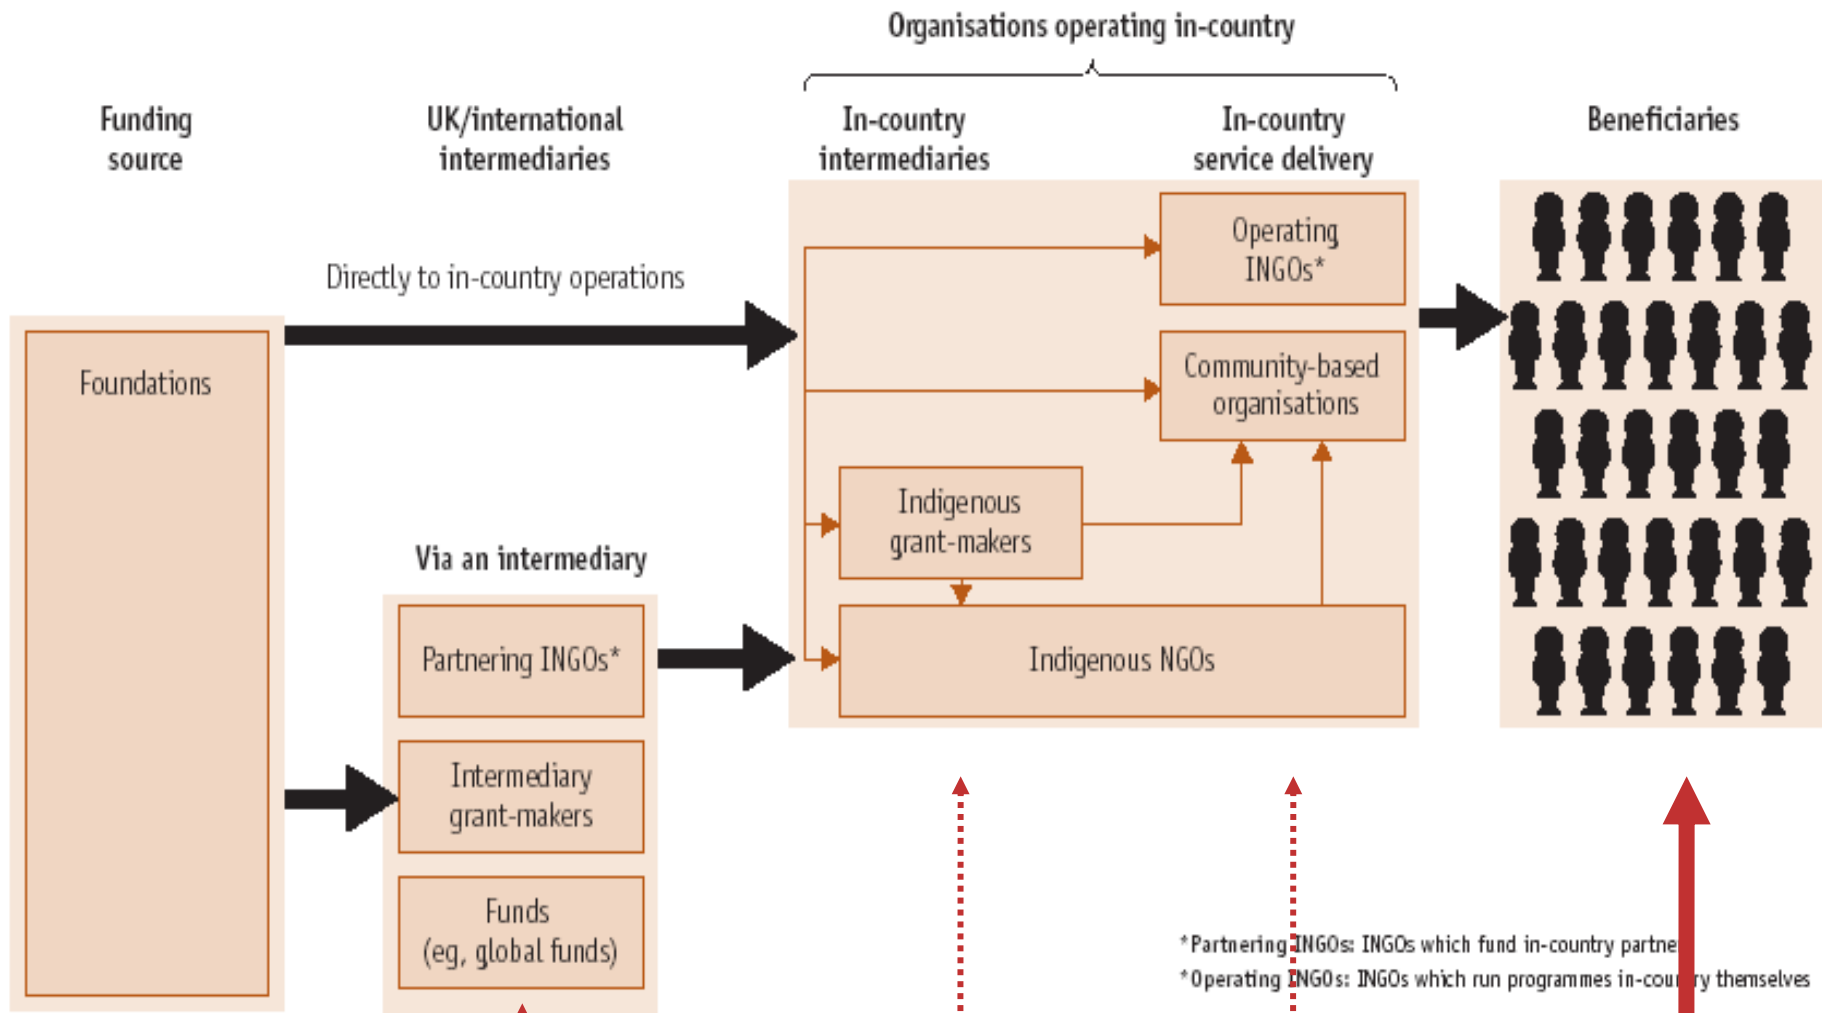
Organisations operating in-country

Funding source

UK/international intermediaries

In-country intermediaries

In-country service delivery

Beneficiaries

Directly to in-country operations

Foundations

Operating INGOs*

Community-based organisations

Indigenous grant-makers

Via an intermediary

Partnering INGOs*

Indigenous NGOs

Intermediary grant-makers

Funds (eg, global funds)

*Partnering INGOs: INGOs which fund in-country partne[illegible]

*Operating INGOs: INGOs which run programmes in-cou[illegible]ry themselves